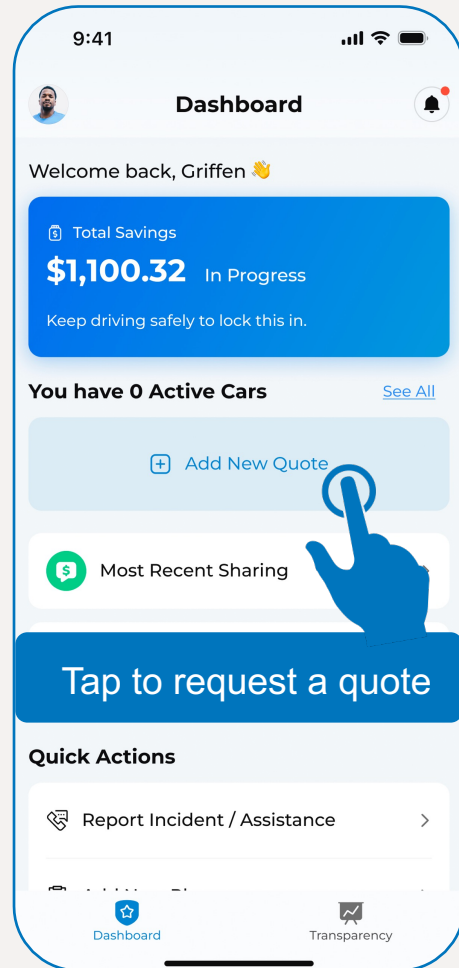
9:41

Dashboard

Welcome back, Griffen 👋

Total Savings

$1,100.32 In Progress

Keep driving safely to lock this in.

You have 0 Active Cars See All

Add New Quote

Most Recent Sharing

Tap to request a quote

Quick Actions

Report Incident / Assistance

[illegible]

Dashboard Transparency